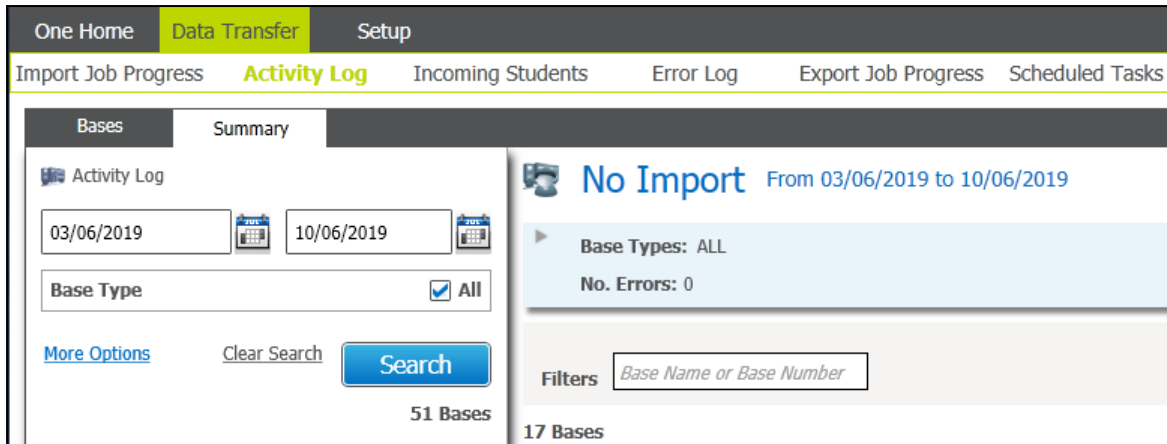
One Home Data Transfer Setup

Import Job Progress Activity Log Incoming Students Error Log Export Job Progress Scheduled Tasks

Bases Summary

Activity Log

03/06/2019 10/06/2019

Base Type All

More Options Clear Search Search

51 Bases

No Import From 03/06/2019 to 10/06/2019

Base Types: ALL

No. Errors: 0

Filters Base Name or Base Number

17 Bases